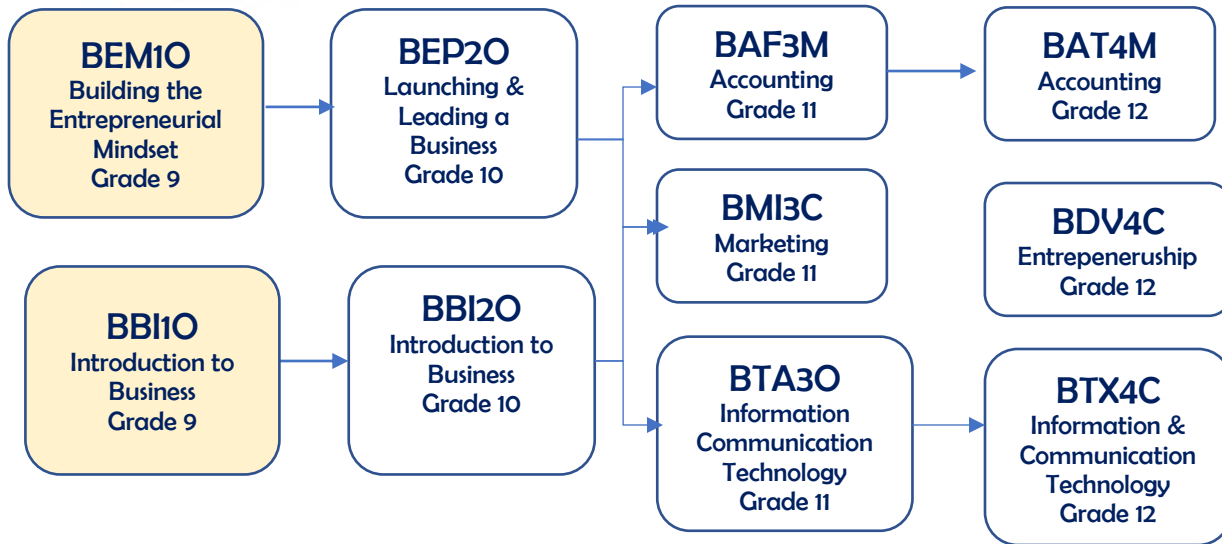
BEM1O
Building the Entrepreneurial Mindset
Grade 9

BEP2O
Launching & Leading a Business
Grade 10

BAF3M
Accounting
Grade 11

BAT4M
Accounting
Grade 12

BMI3C
Marketing
Grade 11

BDV4C
Entrepeneruship
Grade 12

BBI1O
Introduction to Business
Grade 9

BBI2O
Introduction to Business
Grade 10

BTA3O
Information Communication Technology
Grade 11

BTX4C
Information & Communication Technology
Grade 12